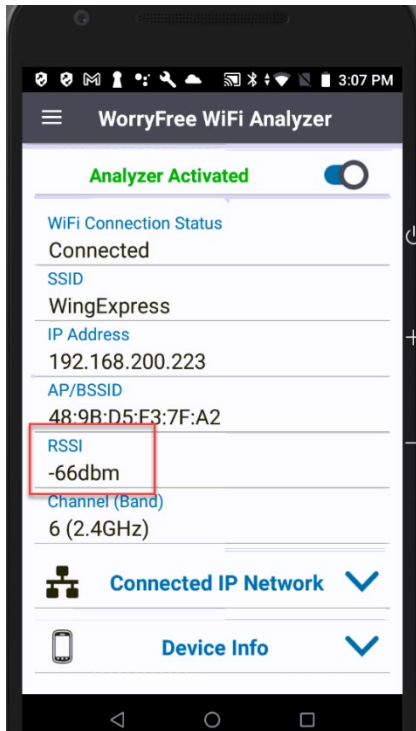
3:07 PM

WorryFree WiFi Analyzer

Analyzer Activated

WiFi Connection Status
Connected

SSID
WingExpress

IP Address
192.168.200.223

AP/BSSID
48:9B:D5:E3:7F:A2

RSSI
-66dbm

Channel (Band)
6 (2.4GHz)

Connected IP Network

Device Info